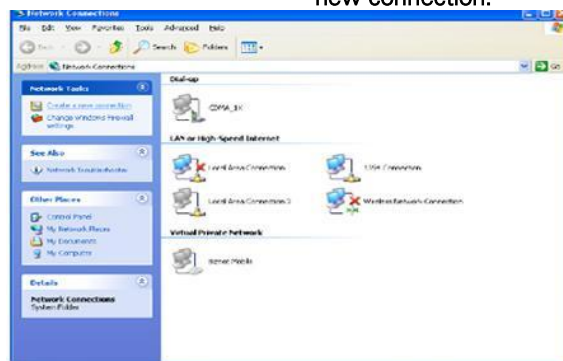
new connection.

Network Connections

File Edit View Favorites Tools Advanced Help

Back Search Folders

Address Network Connections Go

Network Tasks

Create a new connection

Change Windows Firewall settings

See Also

Network Troubleshooter

Other Places

Control Panel

My Network Places

My Documents

My Computer

Details

Network Connections

System Folder

Dial-up

CDMA_1X

LAN or High-Speed Internet

Local Area Connection

1394 Connection

Local Area Connection 3

Wireless Network Connection

Virtual Private Network

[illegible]